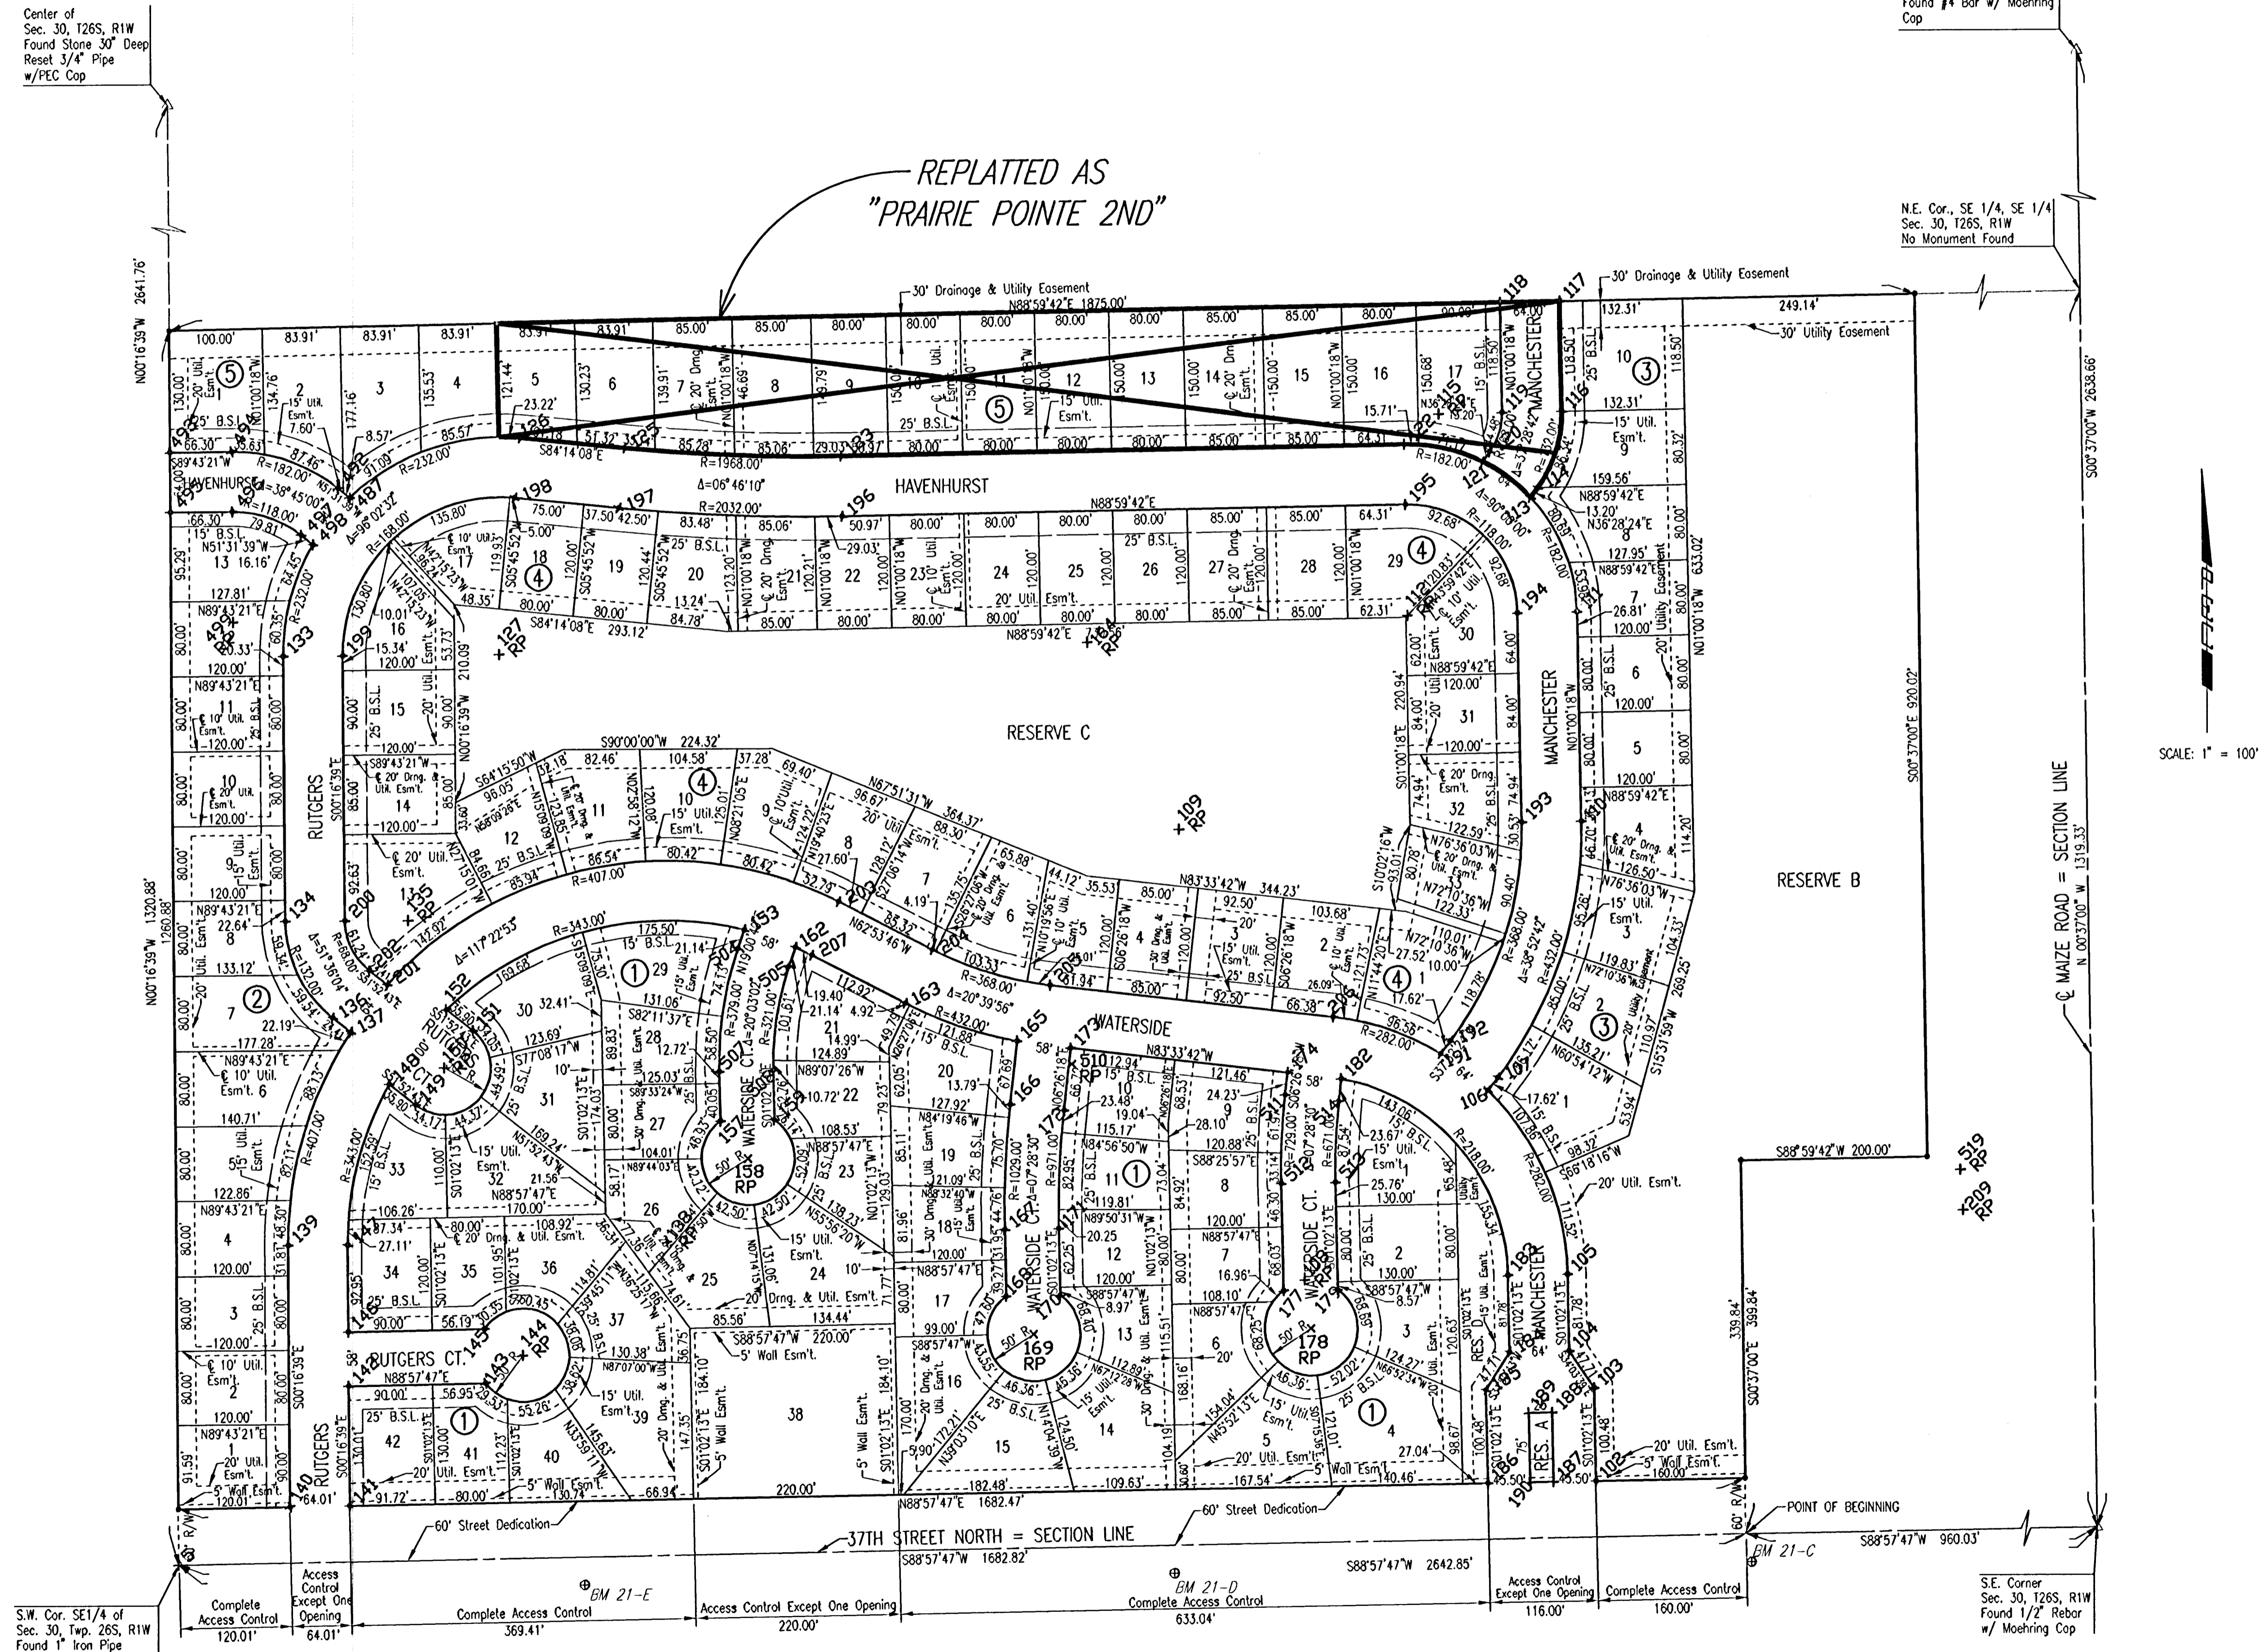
Center of
Sec. 30, T26S, R1W
Found Stone 30" Deep
Reset 3/4" Pipe
w/PEC Cap

Found #4 Bar w/ Moehring
Cap

REPLATTED AS
"PRAIRIE POINTE 2ND"

N.E. Cor., SE 1/4, SE 1/4
Sec. 30, T26S, R1W
No Monument Found

30' Drainage & Utility Easement
N88°59'42"E 1875.00'

30' Drainage & Utility Easement

30' Utility Easement

N00°16'39"W 2641.76'

S00°37'00"W 2638.66'

HAVENHURST

HAVENHURST

RESERVE C

RESERVE B

MANCHESTER

MANCHESTER

MANCHESTER

RUTGERS

RUTGERS

RUTGERS CT.

RUTGERS CT.

WATERSIDE

WATERSIDE CT.

WATERSIDE CT.

WATERSIDE CT.

SCALE: 1" = 100'

℄ MAIZE ROAD = SECTION LINE
N 00°37'00" W 1319.33'

S00°37'00"E 920.02'

S88°59'42"W 200.00'

N00°16'39"W 1320.88'

POINT OF BEGINNING

60' Street Dedication

60' Street Dedication

37TH STREET NORTH = SECTION LINE

S88°57'47"W 1682.82'

S88°57'47"W 2642.85'

S88°57'47"W 960.03'

N88°57'47"E 1682.47'

BM 21-E

BM 21-D

BM 21-C

| Complete Access Control | Access Control Except One Opening | Complete Access Control | Access Control Except One Opening | Complete Access Control | Access Control Except One Opening | Complete Access Control |
|---|---|---|---|---|---|---|
| 120.01' | 64.01' | 369.41' | 220.00' | 633.04' | 116.00' | 160.00' |

S.W. Cor. SE1/4 of
Sec. 30, Twp. 26S, R1W
Found 1" Iron Pipe

S.E. Corner
Sec. 30, T26S, R1W
Found 1/2" Rebar
w/ Moehring Cap

RES. A

RES. D